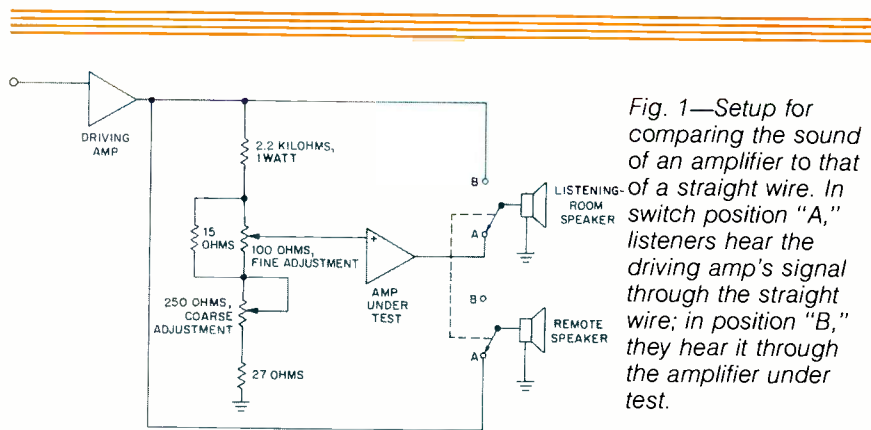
DRIVING AMP

2.2 KILOHMS, 1 WATT

15 OHMS

100 OHMS, FINE ADJUSTMENT

250 OHMS, COARSE ADJUSTMENT

27 OHMS

+

−

AMP UNDER TEST

B

A

LISTENING-ROOM SPEAKER

B

A

REMOTE SPEAKER

Fig. 1—Setup for comparing the sound of an amplifier to that of a straight wire. In switch position "A," listeners hear the driving amp's signal through the straight wire; in position "B," they hear it through the amplifier under test.